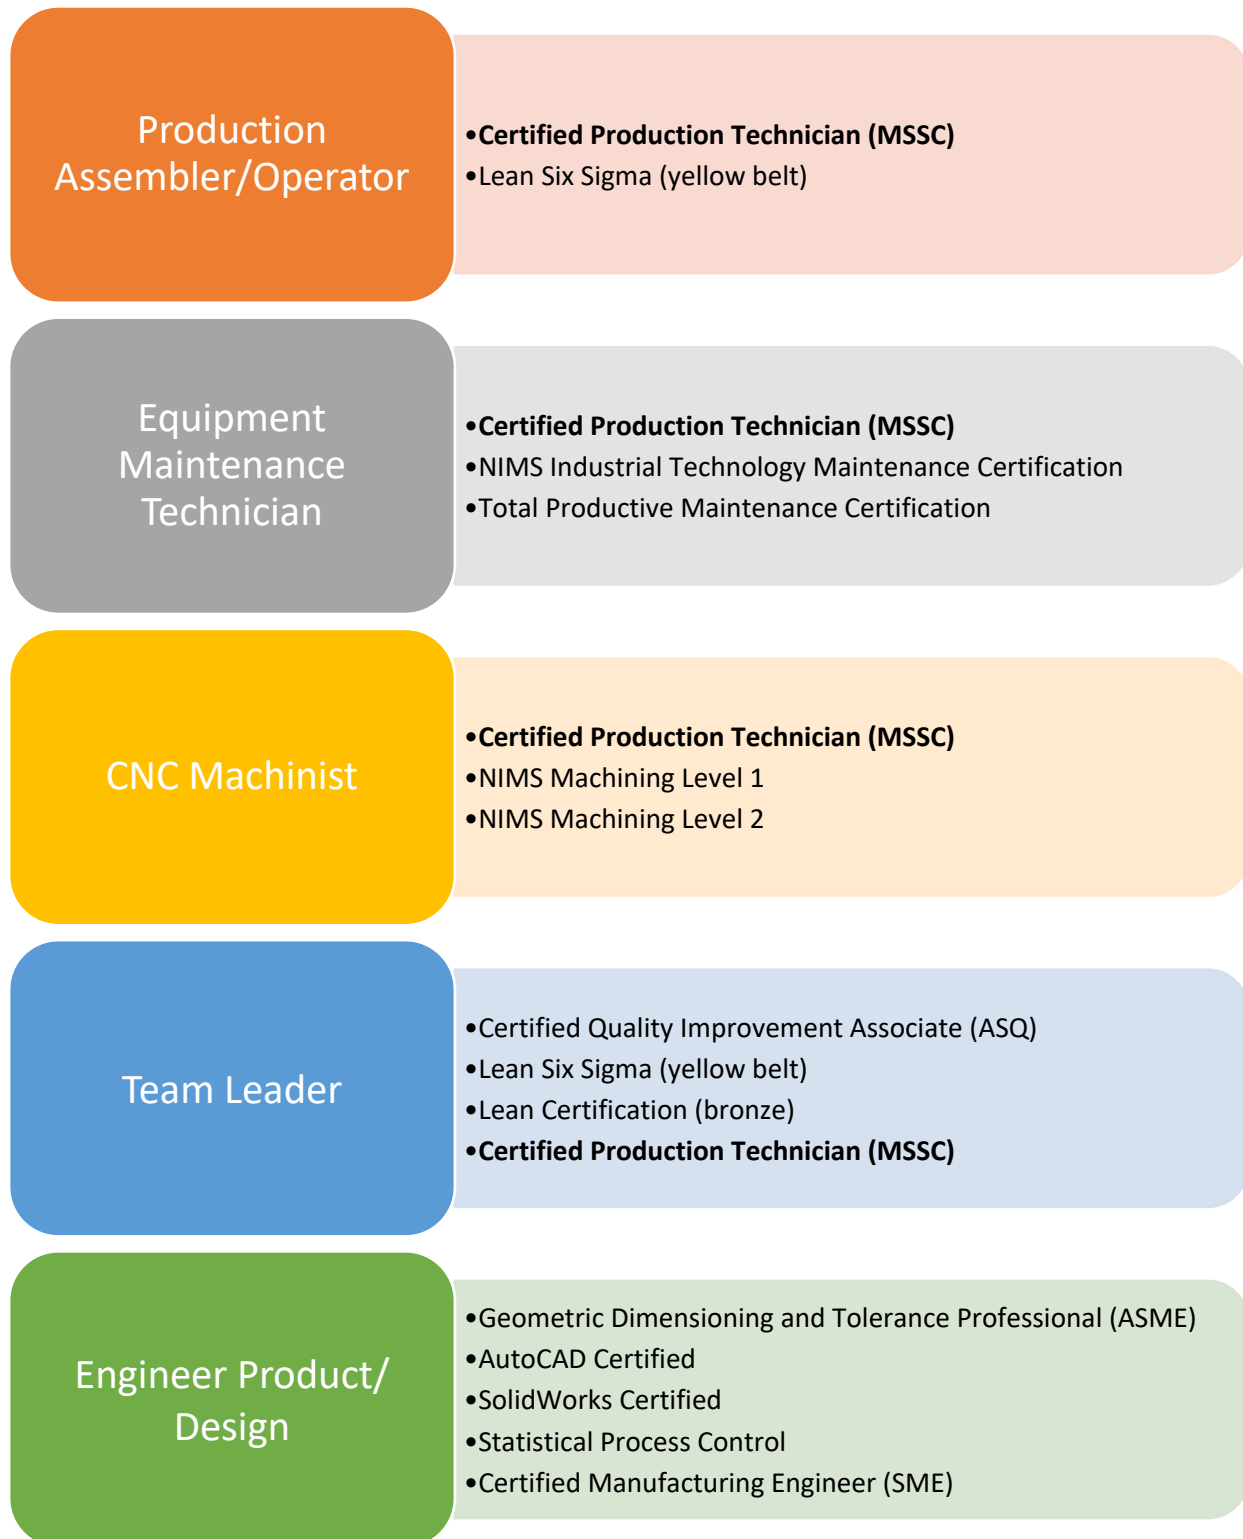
Production Assembler/Operator

•Certified Production Technician (MSSC)
•Lean Six Sigma (yellow belt)

Equipment Maintenance Technician

•Certified Production Technician (MSSC)
•NIMS Industrial Technology Maintenance Certification
•Total Productive Maintenance Certification

CNC Machinist

•Certified Production Technician (MSSC)
•NIMS Machining Level 1
•NIMS Machining Level 2

Team Leader

•Certified Quality Improvement Associate (ASQ)
•Lean Six Sigma (yellow belt)
•Lean Certification (bronze)
•Certified Production Technician (MSSC)

Engineer Product/ Design

•Geometric Dimensioning and Tolerance Professional (ASME)
•AutoCAD Certified
•SolidWorks Certified
•Statistical Process Control
•Certified Manufacturing Engineer (SME)